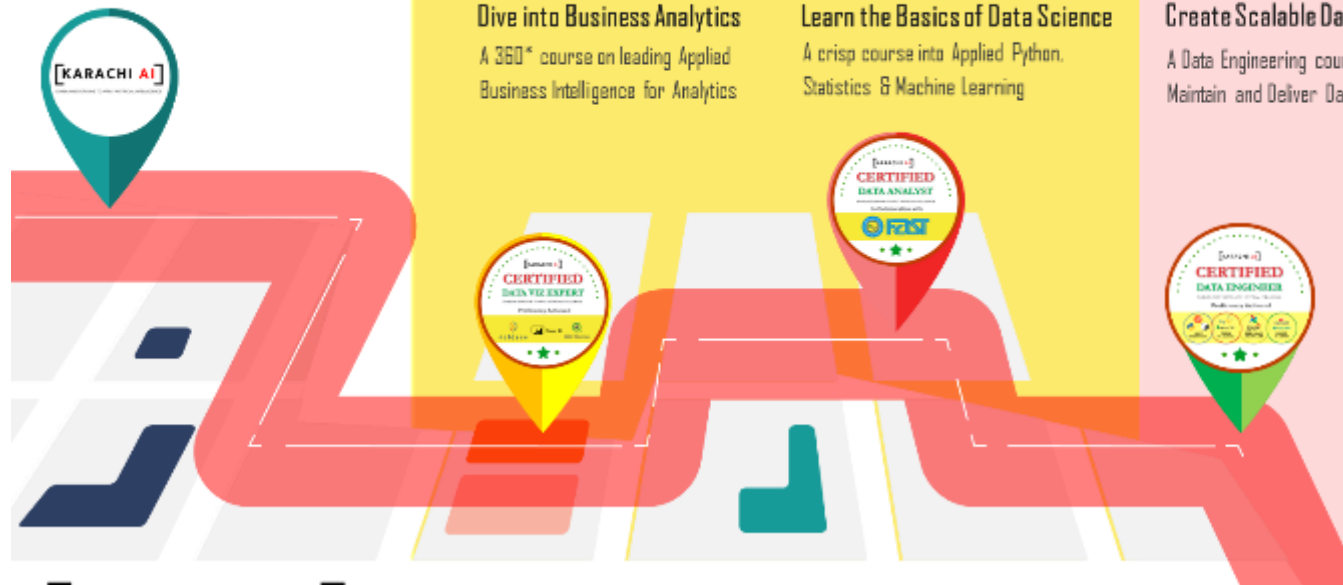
KARACHI AI

Dive into Business Analytics

A 360° course on leading Applied Business Intelligence for Analytics

Learn the Basics of Data Science

A crisp course into Applied Python, Statistics & Machine Learning

Create Scalable Da

A Data Engineering cou Maintain and Deliver Da

KARACHI AI
CERTIFIED
DATA VIZ EXPERT

KARACHI AI
CERTIFIED
DATA ANALYST
FAST

KARACHI AI
CERTIFIED
DATA ENGINEER